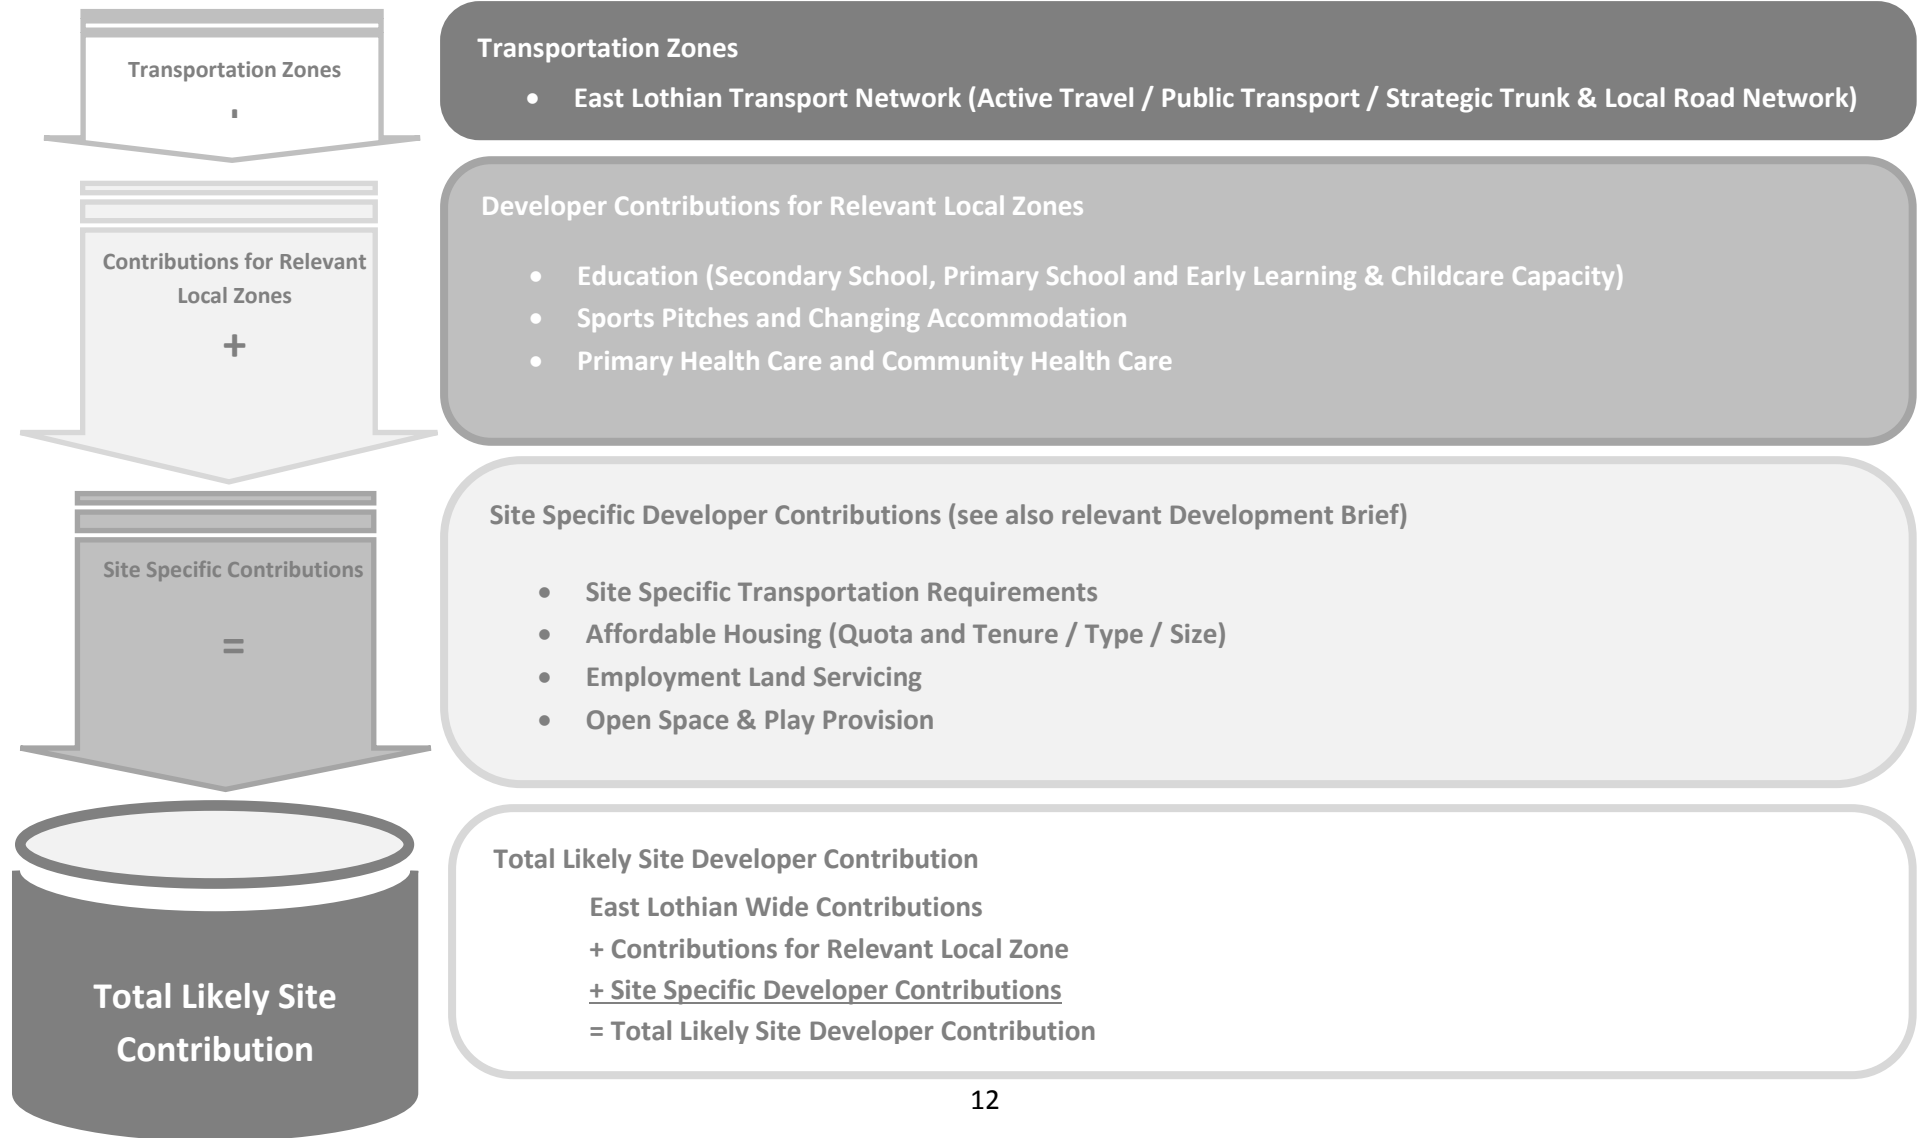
Transportation Zones

'

Transportation Zones

- East Lothian Transport Network (Active Travel / Public Transport / Strategic Trunk & Local Road Network)

Contributions for Relevant Local Zones

+

Developer Contributions for Relevant Local Zones

- Education (Secondary School, Primary School and Early Learning & Childcare Capacity)
- Sports Pitches and Changing Accommodation
- Primary Health Care and Community Health Care

Site Specific Contributions

=

Site Specific Developer Contributions (see also relevant Development Brief)

- Site Specific Transportation Requirements
- Affordable Housing (Quota and Tenure / Type / Size)
- Employment Land Servicing
- Open Space & Play Provision

Total Likely Site Contribution

Total Likely Site Developer Contribution

East Lothian Wide Contributions
+ Contributions for Relevant Local Zone
+ Site Specific Developer Contributions
= Total Likely Site Developer Contribution

12